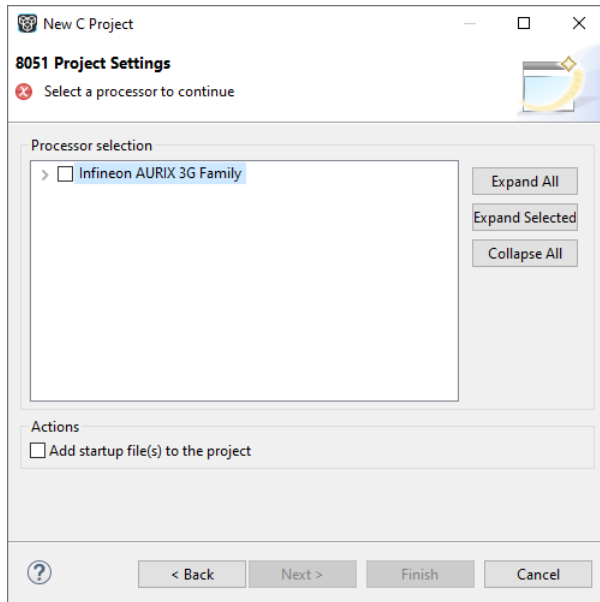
New C Project

8051 Project Settings

Select a processor to continue

Processor selection

Infineon AURIX 3G Family

Expand All

Expand Selected

Collapse All

Actions

Add startup file(s) to the project

?

< Back

Next >

Finish

Cancel